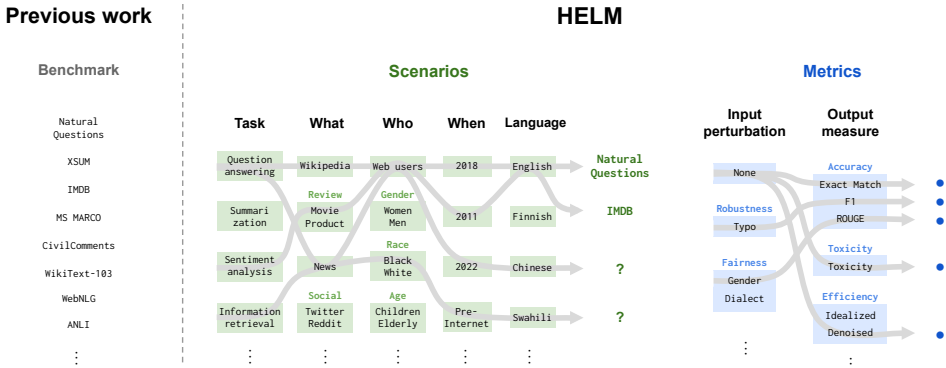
Previous work

Benchmark

Natural Questions

XSUM

IMDB

MS MARCO

CivilComments

WikiText-103

WebNLG

ANLI

⋮

HELM

Scenarios

Task | What | Who | When | Language

Question answering | Wikipedia | Web users | 2018 | English → Natural Questions

Review

Gender

Summarization | Movie Product | Women Men | 2011 | Finnish → IMDB

Race

Sentiment analysis | News | Black White | 2022 | Chinese → ?

Social

Age

Information retrieval | Twitter Reddit | Children Elderly | Pre-Internet | Swahili → ?

⋮ ⋮ ⋮ ⋮ ⋮

Metrics

Input perturbation

Output measure

None

Accuracy

Exact Match

F1

ROUGE

Robustness

Typo

Toxicity

Toxicity

Fairness

Gender

Dialect

Efficiency

Idealized

Denoised

⋮

⋮